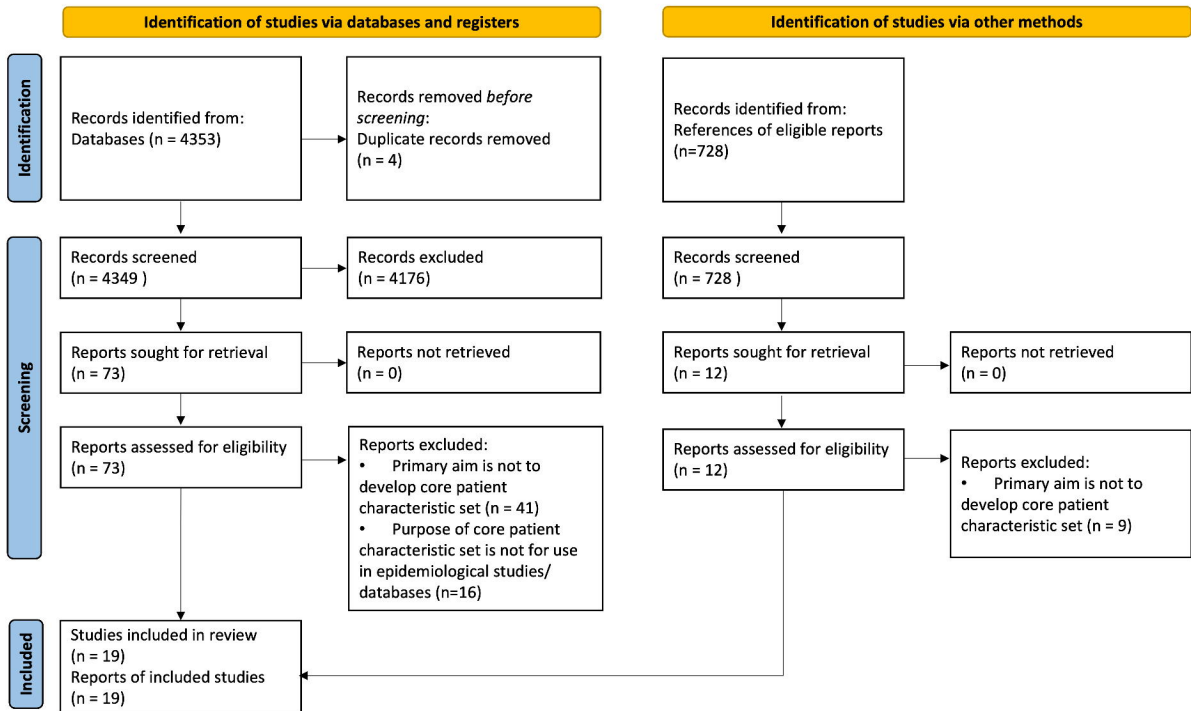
Identification of studies via databases and registers

Identification of studies via other methods

Identification

Records identified from:
Databases (n = 4353)

Records removed *before screening*:
Duplicate records removed
(n = 4)

Records identified from:
References of eligible reports
(n=728)

Screening

Records screened
(n = 4349 )

Records excluded
(n = 4176)

Records screened
(n = 728 )

Reports sought for retrieval
(n = 73)

Reports not retrieved
(n = 0)

Reports sought for retrieval
(n = 12)

Reports not retrieved
(n = 0)

Reports assessed for eligibility
(n = 73)

Reports excluded:
• Primary aim is not to develop core patient characteristic set (n = 41)
• Purpose of core patient characteristic set is not for use in epidemiological studies/ databases (n=16)

Reports assessed for eligibility
(n = 12)

Reports excluded:
• Primary aim is not to develop core patient characteristic set (n = 9)

Included

Studies included in review
(n = 19)
Reports of included studies
(n = 19)